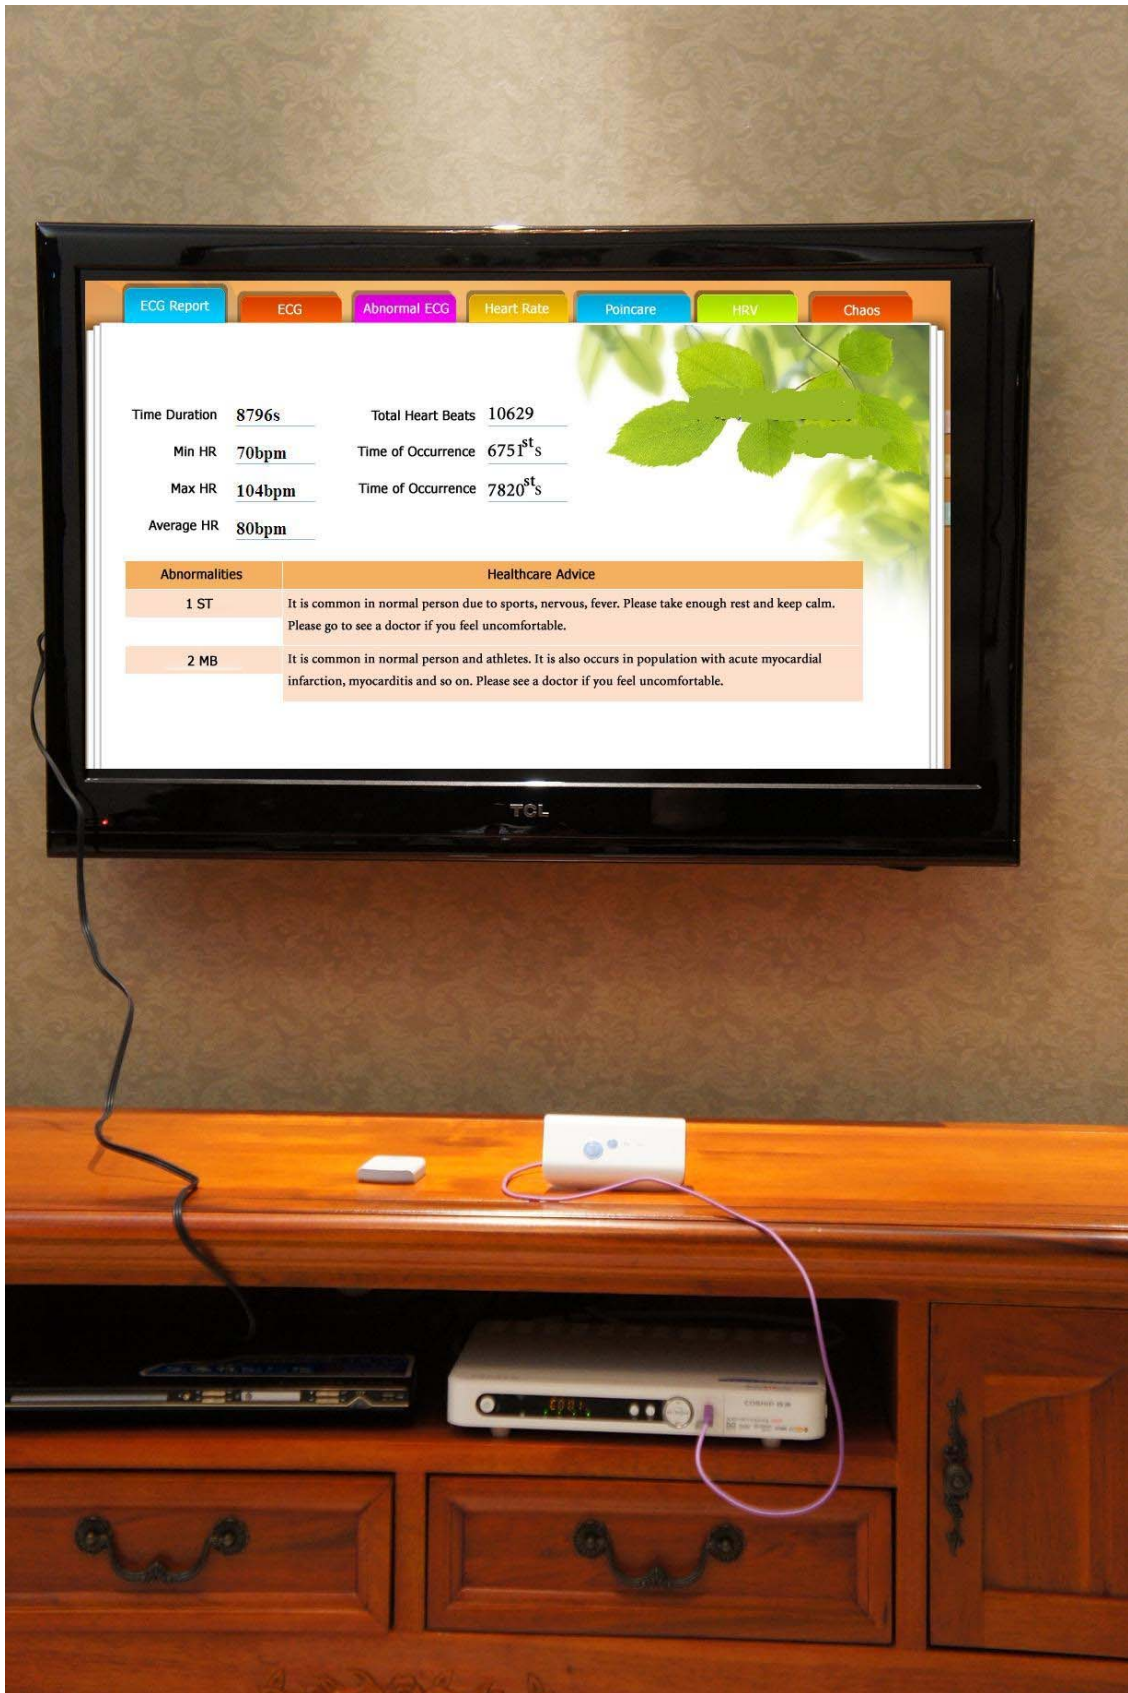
ECG Report ECG Abnormal ECG Heart Rate Poincare HRV Chaos

Time Duration 8796s
Total Heart Beats 10629
Min HR 70bpm
Time of Occurrence $6751^{st}s$
Max HR 104bpm
Time of Occurrence $7820^{st}s$
Average HR 80bpm

| Abnormalities | Healthcare Advice |
|---|---|
| 1 ST | It is common in normal person due to sports, nervous, fever. Please take enough rest and keep calm. Please go to see a doctor if you feel uncomfortable. |
| 2 MB | It is common in normal person and athletes. It is also occurs in population with acute myocardial infarction, myocarditis and so on. Please see a doctor if you feel uncomfortable. |

TCL